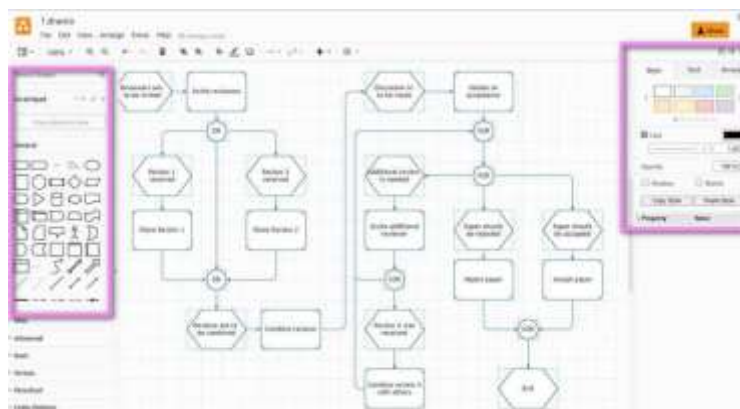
1.drawio
File Edit View Arrange Extras Help

Share

General

XOR
XOR
XOR
XOR
XOR
XOR

Revision 1 received
Revision 2 received
Store Revision 1
Store Revision 2
Invite reviewers
Revision and no fix the conditions
Conditional revision
Discussion on to the results
Update on acceptance
Additional reviewer to be invited
Invite additional reviewer
Revision 3 was received
Conditions reviews to each others
Paper should be rejected
Paper should be accepted
Reject paper
Accept paper
End

Style
Text
Arrange
Line
Opacity
Shadow
Rounded
Copy Style
Paste Style
Property
Value